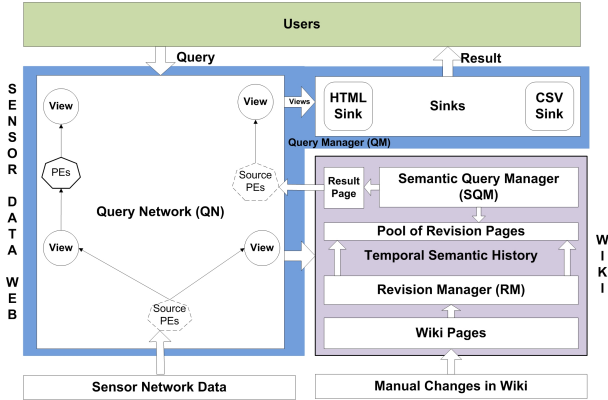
Users

Query

Result

SENSOR DATA WEB

View

View

Views

HTML Sink

Sinks

CSV Sink

PEs

Source PEs

Query Manager (QM)

Result Page

Semantic Query Manager (SQM)

Query Network (QN)

Pool of Revision Pages

View

View

Temporal Semantic History

WIKI

Revision Manager (RM)

Source PEs

Wiki Pages

Sensor Network Data

Manual Changes in Wiki